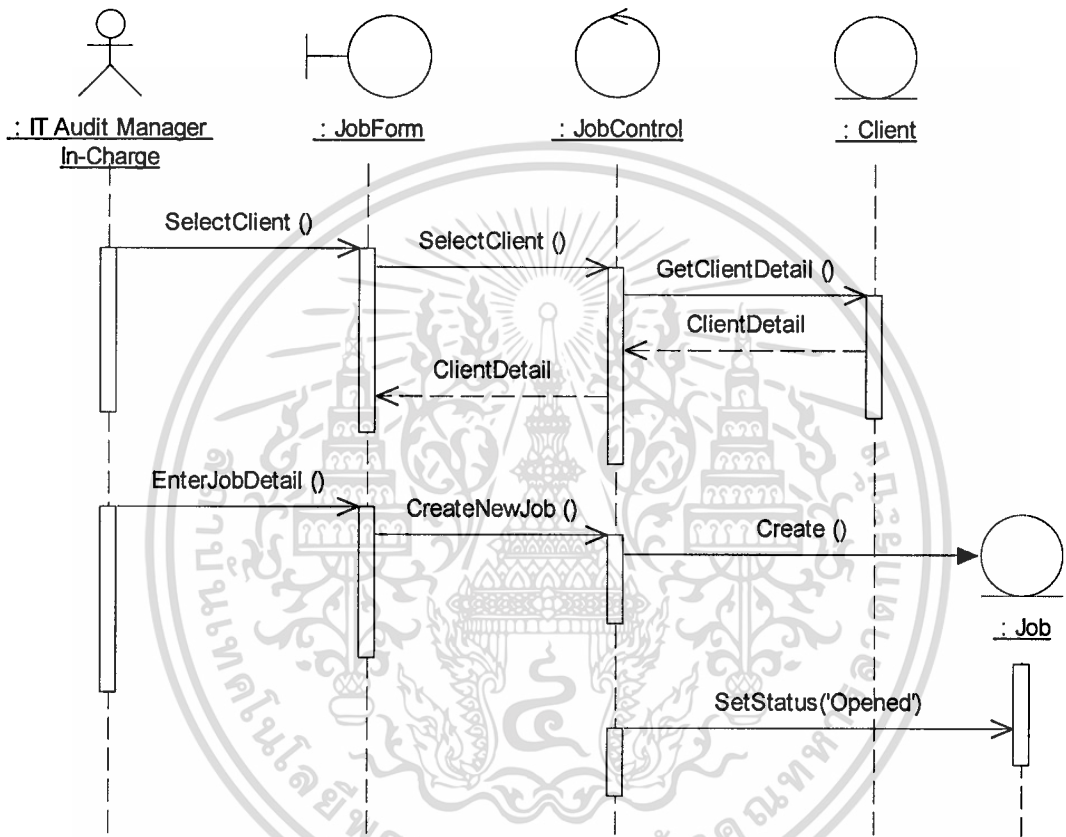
: IT Audit Manager In-Charge

: JobForm

: JobControl

: Client

SelectClient ()

SelectClient ()

GetClientDetail ()

ClientDetail

ClientDetail

EnterJobDetail ()

CreateNewJob ()

Create ()

: Job

SetStatus('Opened')